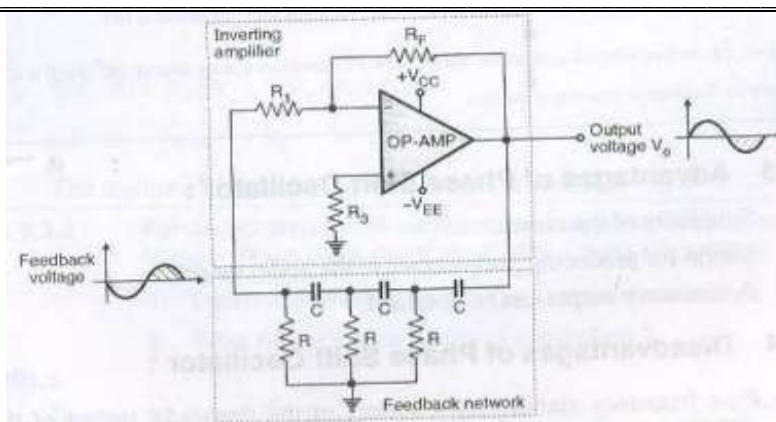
Inverting amplifier

$R_F$

$+V_{CC}$

$R_1$

OP-AMP

Output voltage $V_o$

$R_3$

$-V_{EE}$

Feedback voltage

C C C

R R R

Feedback network

Advantages of Phase Shift Oscillator

Disadvantages of Phase Shift Oscillator